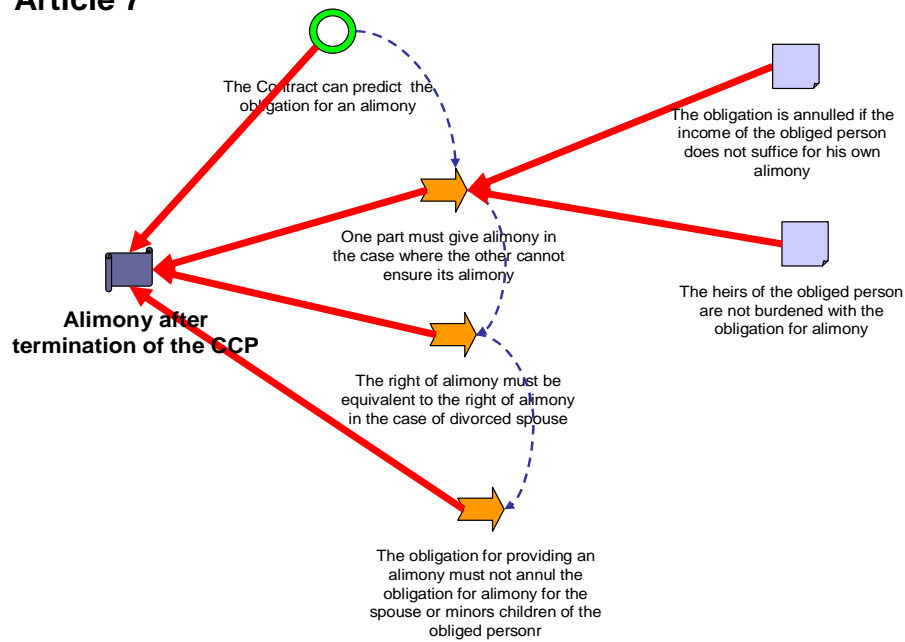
Article 7

The Contract can predict the obligation for an alimony

The obligation is annulled if the income of the obliged person does not suffice for his own alimony

One part must give alimony in the case where the other cannot ensure its alimony

The heirs of the obliged person are not burdened with the obligation for alimony

Alimony after termination of the CCP

The right of alimony must be equivalent to the right of alimony in the case of divorced spouse

The obligation for providing an alimony must not annul the obligation for alimony for the spouse or minors children of the obliged personr